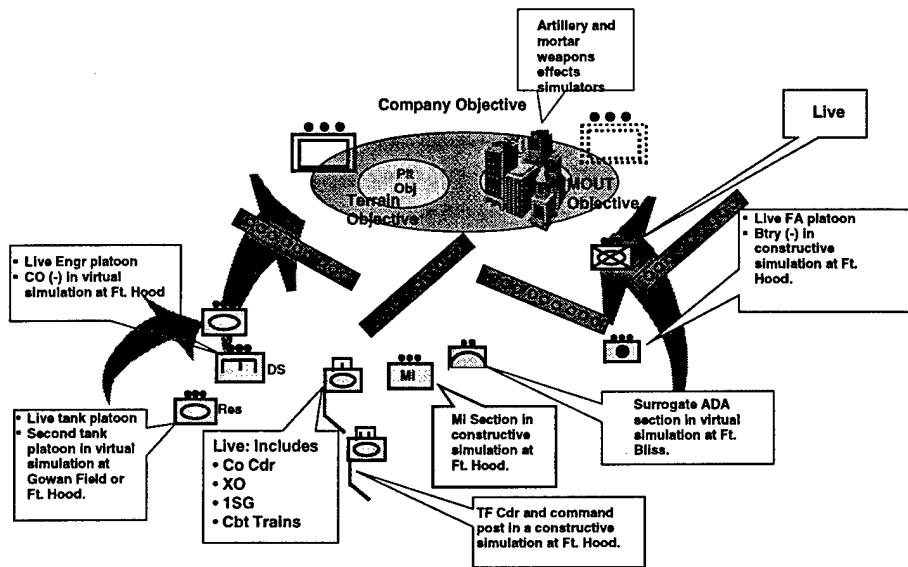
Artillery and mortar weapons effects simulators

Company Objective

Live

Plt Obj

Terrain Objective

MOUT Objective

• Live FA platoon
• Btry (-) in constructive simulation at Ft. Hood.

• Live Engr platoon
• CO (-) in virtual simulation at Ft. Hood

DS

MI

Res

• Live tank platoon
• Second tank platoon in virtual simulation at Gowan Field or Ft. Hood.

Live: Includes
• Co Cdr
• XO
• 1SG
• Cbt Trains

MI Section in constructive simulation at Ft. Hood.

Surrogate ADA section in virtual simulation at Ft. Bliss.

TF Cdr and command post in a constructive simulation at Ft. Hood.